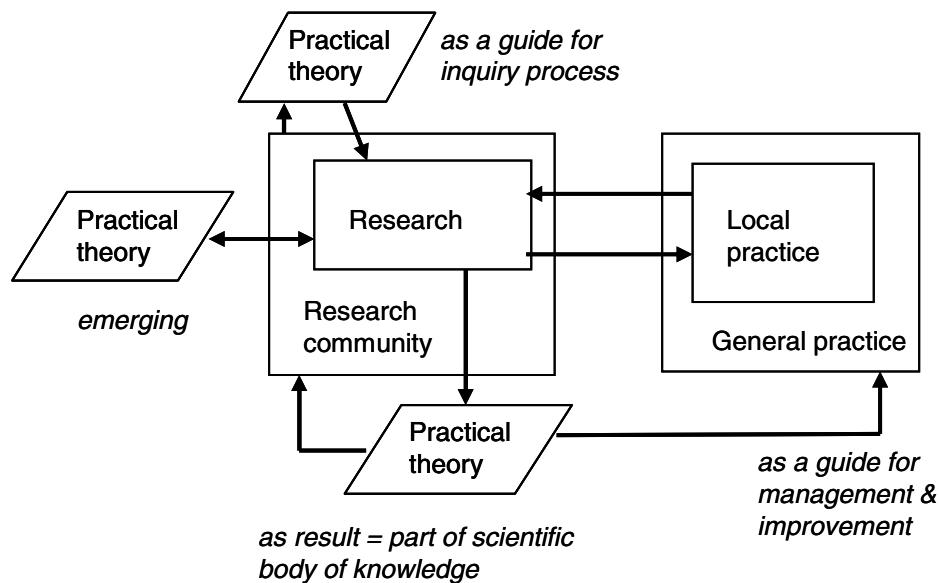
Practical theory

as a guide for inquiry process

Practical theory

emerging

Research

Research community

Local practice

General practice

Practical theory

as a guide for management & improvement

as result = part of scientific body of knowledge